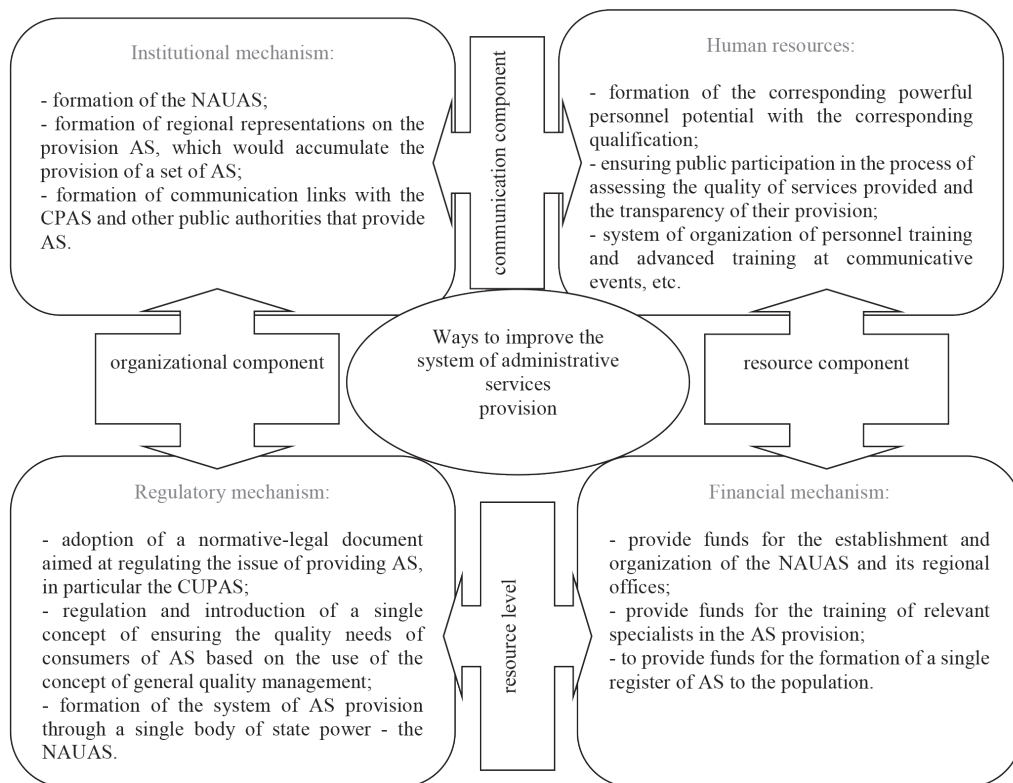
Institutional mechanism:

- formation of the NAUAS;
- formation of regional representations on the provision AS, which would accumulate the provision of a set of AS;
- formation of communication links with the CPAS and other public authorities that provide AS.

communication component

Human resources:

- formation of the corresponding powerful personnel potential with the corresponding qualification;
- ensuring public participation in the process of assessing the quality of services provided and the transparency of their provision;
- system of organization of personnel training and advanced training at communicative events, etc.

organizational component

Ways to improve the system of administrative services provision

resource component

Regulatory mechanism:

- adoption of a normative-legal document aimed at regulating the issue of providing AS, in particular the CUPAS;
- regulation and introduction of a single concept of ensuring the quality needs of consumers of AS based on the use of the concept of general quality management;
- formation of the system of AS provision through a single body of state power - the NAUAS.

resource level

Financial mechanism:

- provide funds for the establishment and organization of the NAUAS and its regional offices;
- provide funds for the training of relevant specialists in the AS provision;
- to provide funds for the formation of a single register of AS to the population.